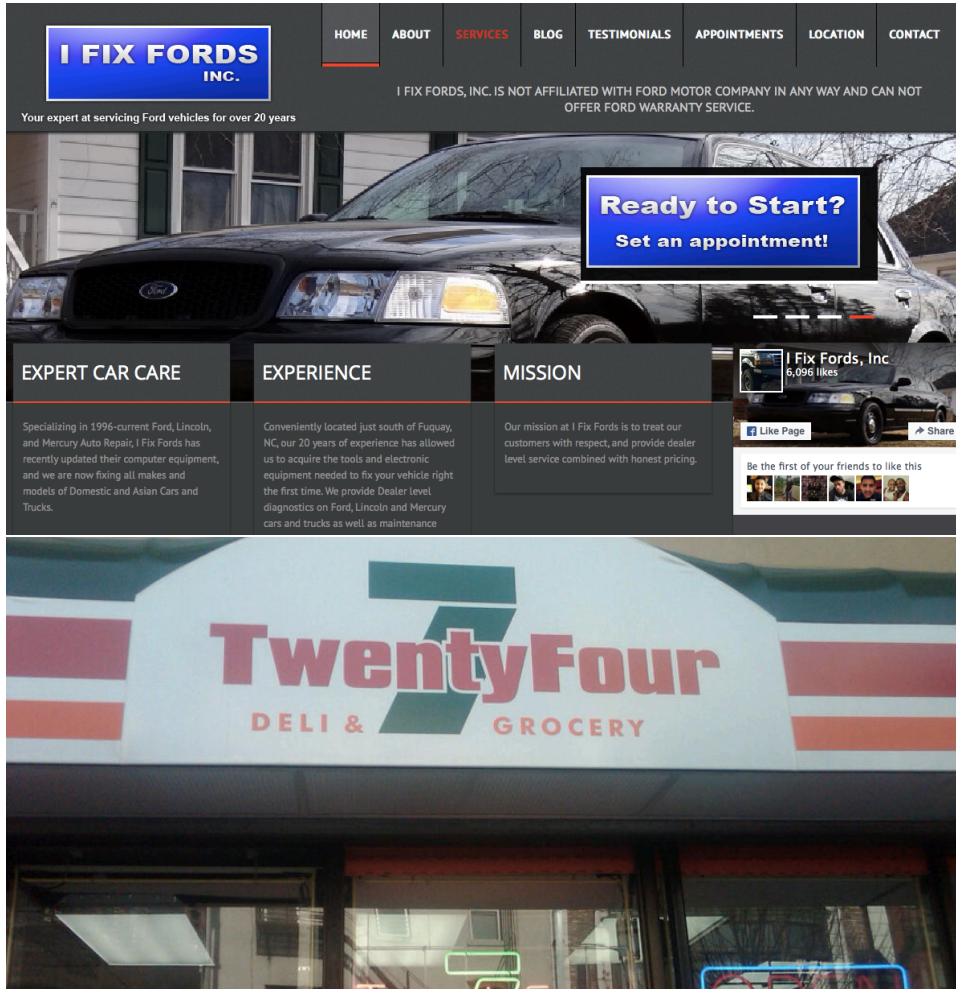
I FIX FORDS INC.

Your expert at servicing Ford vehicles for over 20 years

HOME ABOUT SERVICES BLOG TESTIMONIALS APPOINTMENTS LOCATION CONTACT

I FIX FORDS, INC. IS NOT AFFILIATED WITH FORD MOTOR COMPANY IN ANY WAY AND CAN NOT OFFER FORD WARRANTY SERVICE.

Ford

Ready to Start?
Set an appointment!

EXPERT CAR CARE

Specializing in 1996-current Ford, Lincoln, and Mercury Auto Repair, I Fix Fords has recently updated their computer equipment, and we are now fixing all makes and models of Domestic and Asian Cars and Trucks.

EXPERIENCE

Conveniently located just south of Fuquay, NC, our 20 years of experience has allowed us to acquire the tools and electronic equipment needed to fix your vehicle right the first time. We provide Dealer level diagnostics on Ford, Lincoln and Mercury cars and trucks as well as maintenance

MISSION

Our mission at I Fix Fords is to treat our customers with respect, and provide dealer level service combined with honest pricing.

I Fix Fords, Inc
6,096 likes

Like Page

Share

Be the first of your friends to like this

7 TwentyFour
DELI & GROCERY